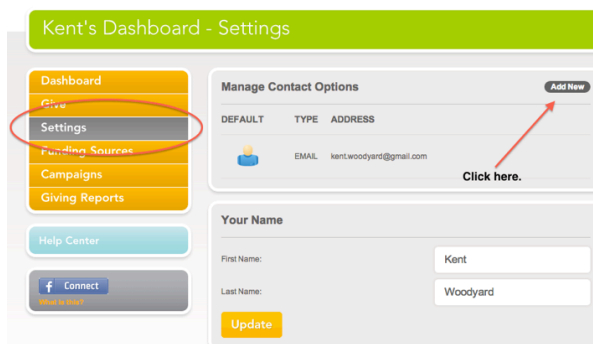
Kent's Dashboard - Settings

Dashboard
Give
Settings
Funding Sources
Campaigns
Giving Reports

Help Center

Connect
What is this?

Manage Contact Options
Add New

| DEFAULT | TYPE | ADDRESS |
|---|---|---|
| | EMAIL | kent.woodyard@gmail.com |

Click here.

Your Name

First Name: Kent

Last Name: Woodyard

Update